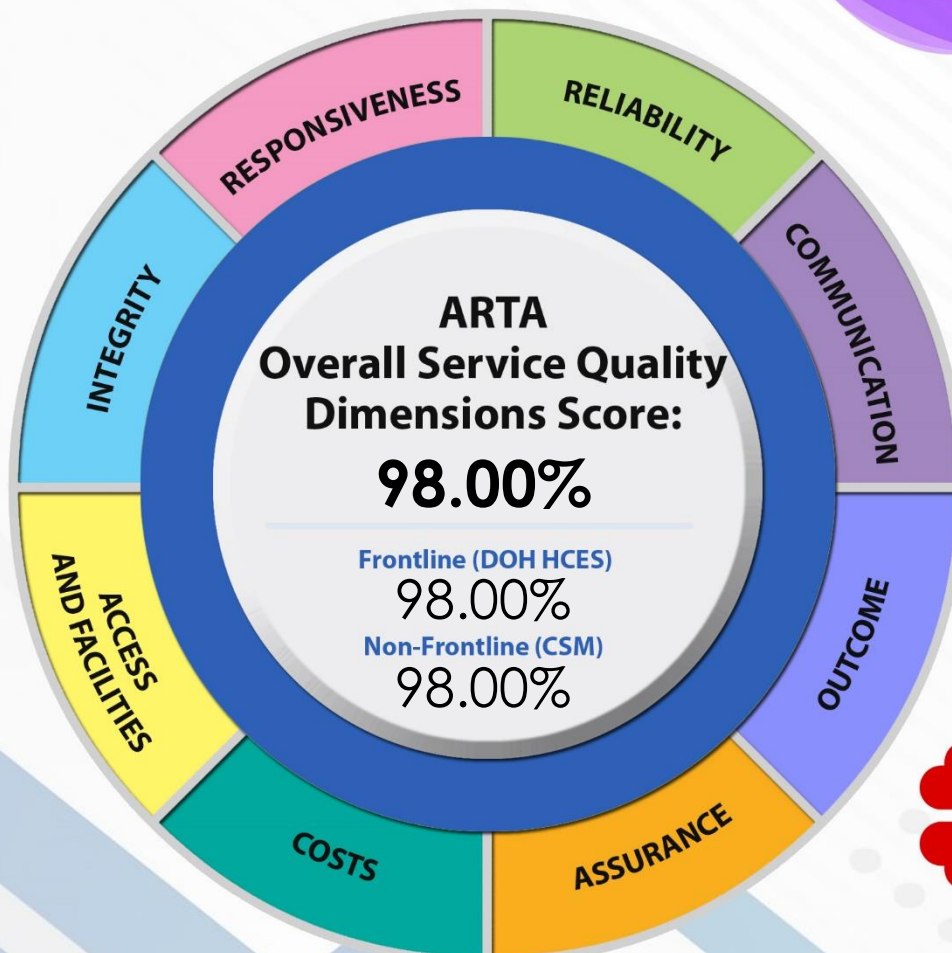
RESPONSIVENESS
RELIABILITY
COMMUNICATION
OUTCOME
ASSURANCE
COSTS
ACCESS AND FACILITIES
INTEGRITY

ARTA
Overall Service Quality Dimensions Score:
98.00%

Frontline (DOH HCES)
98.00%
Non-Frontline (CSM)
98.00%